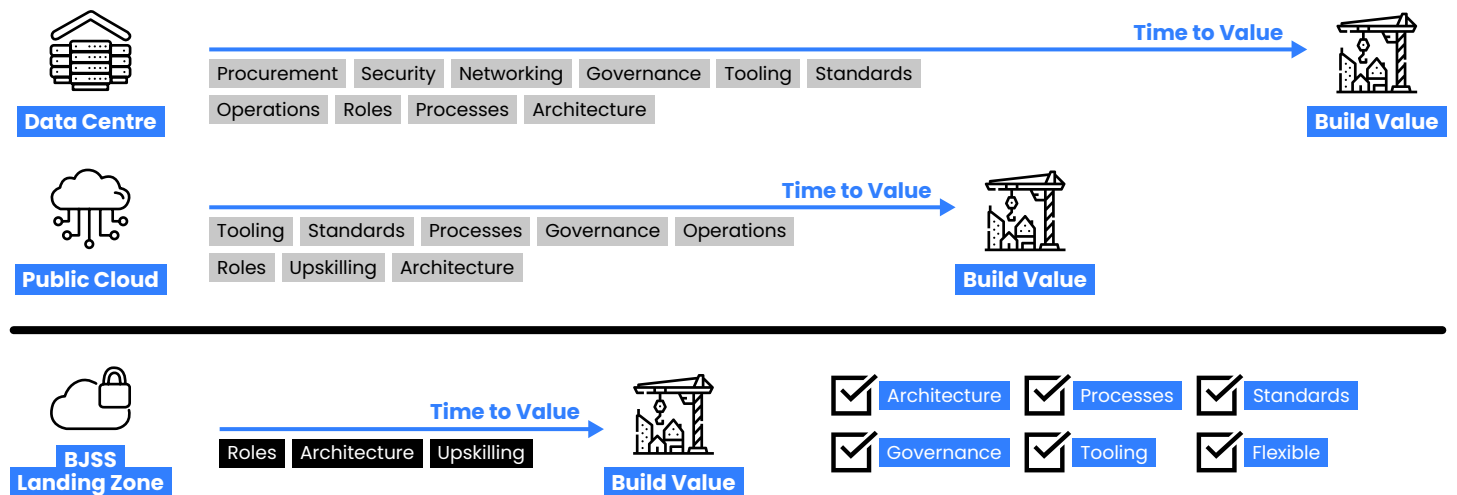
Data Centre

Time to Value

Procurement Security Networking Governance Tooling Standards

Operations Roles Processes Architecture

Build Value

Public Cloud

Time to Value

Tooling Standards Processes Governance Operations

Roles Upskilling Architecture

Build Value

BJSS Landing Zone

Time to Value

Roles Architecture Upskilling

Build Value

Architecture Processes Standards

Governance Tooling Flexible